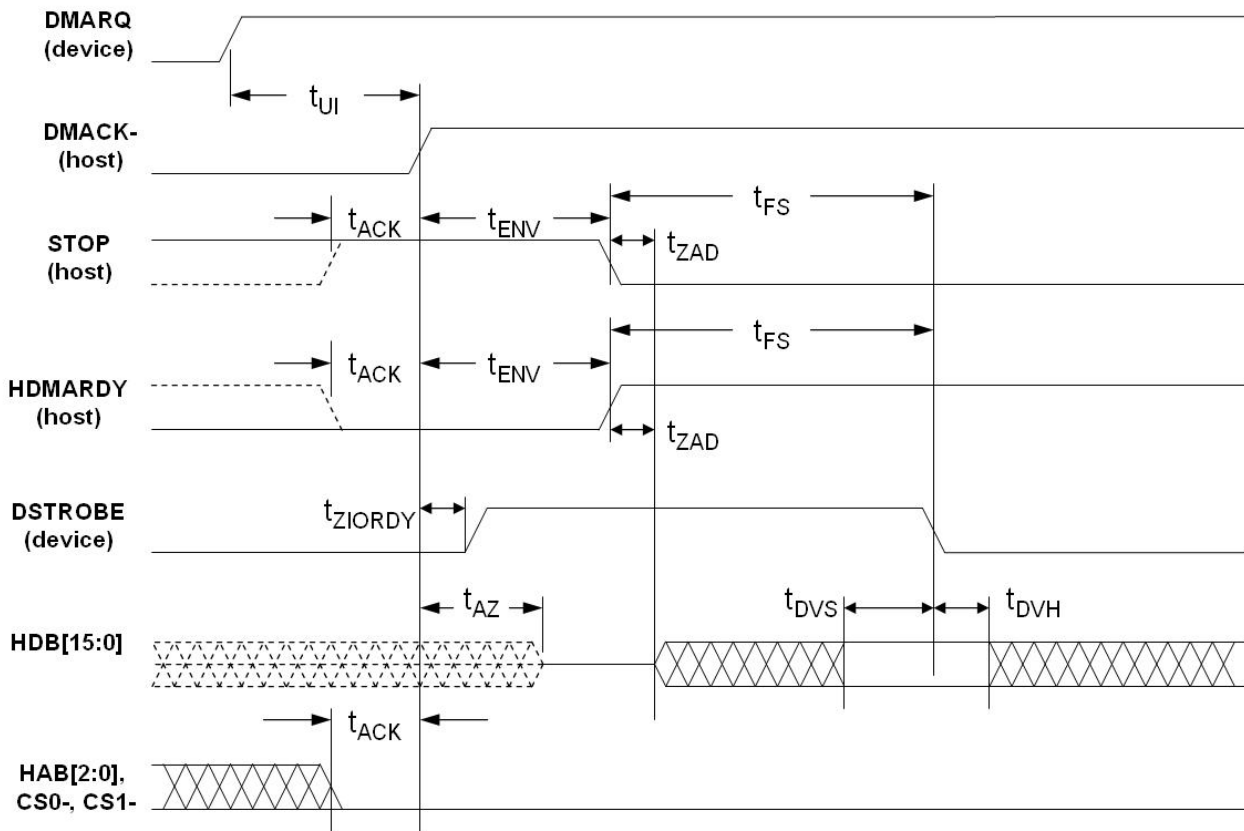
DMARQ (device)

$t_{UI}$

DMACK- (host)

$t_{FS}$

$t_{ACK}$

$t_{ENV}$

STOP (host)

$t_{ZAD}$

$t_{FS}$

$t_{ACK}$

$t_{ENV}$

HDMARDY (host)

$t_{ZAD}$

DSTROBE (device)

$t_{ZIORDY}$

$t_{AZ}$

$t_{DVS}$

$t_{DVH}$

HDB[15:0]

$t_{ACK}$

HAB[2:0], CS0-, CS1-